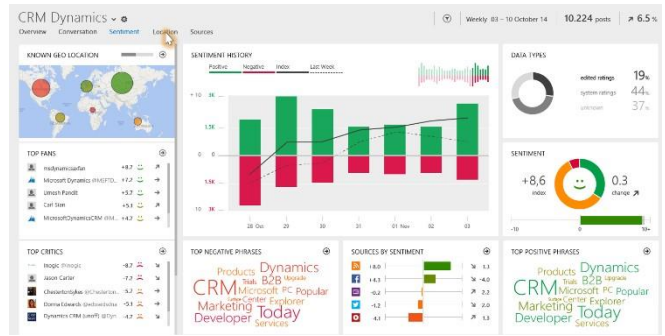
CRM Dynamics

Overview Conversation Sentiment Location Sources

Weekly 03 – 10 October 14 10.224 posts ↗ 6.5%

KNOWN GEO LOCATION

SENTIMENT HISTORY

Positive Negative Index Last Week

3K 1.5K 0 1.5K 3K

10 5 0 -5 -10

28 Oct 29 30 31 01 Nov 02 03

DATA TYPES

edited ratings 19%

system ratings 44%

unknown 37%

TOP FANS

msdynamicsarfan +8.7

Microsoft Dynamics @MSFTD... +4.5

Dinesh Pandit +3.7

Carl Stin +5.3

MicrosoftDynamicsCRM @M... +4.2

SENTIMENT

+8,6 index

0.3 change ↗

-10 0 10+

TOP CRITICS

Inogic @inogic -8.7

Jason Carter -7.2

Checkertonbyke @Checkerton... -6.7

Donna Edwards @edwardsdon -5.1

Dynamics CRM @ms... -4.2

TOP NEGATIVE PHRASES

Products Dynamics Trials B2B Upgrade CRM Microsoft PC Popular Center Explorer Marketing Developer Today Services

SOURCES BY SENTIMENT

+8.0 1.1

+6.0 -4.0

-0.2 2.1

-1.2 2.0

-4.1 1.2

TOP POSITIVE PHRASES

Products Dynamics Trials B2B Upgrade CRM Microsoft PC Popular Center Explorer Marketing Developer Today Services